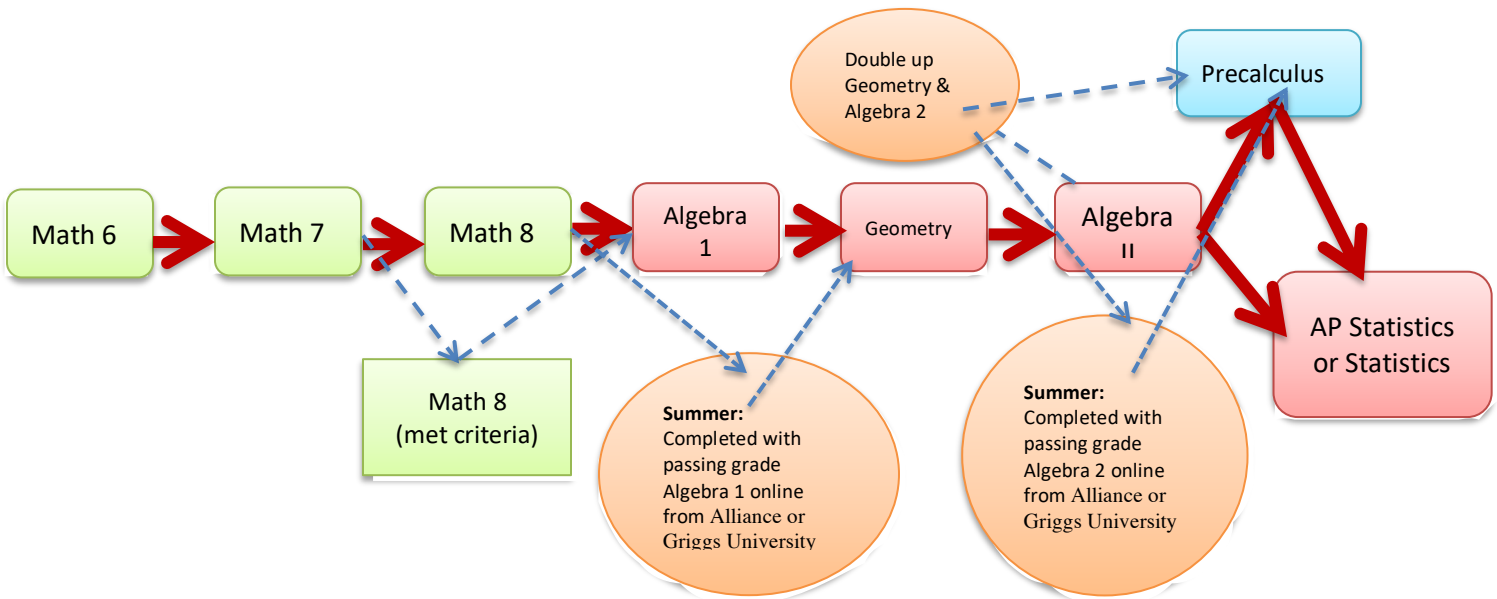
Double up Geometry & Algebra 2

Precalculus

Math 6

Math 7

Math 8

Algebra 1

Geometry

Algebra II

AP Statistics or Statistics

Math 8 (met criteria)

**Summer:** Completed with passing grade Algebra 1 online from Alliance or Griggs University

**Summer:** Completed with passing grade Algebra 2 online from Alliance or Griggs University